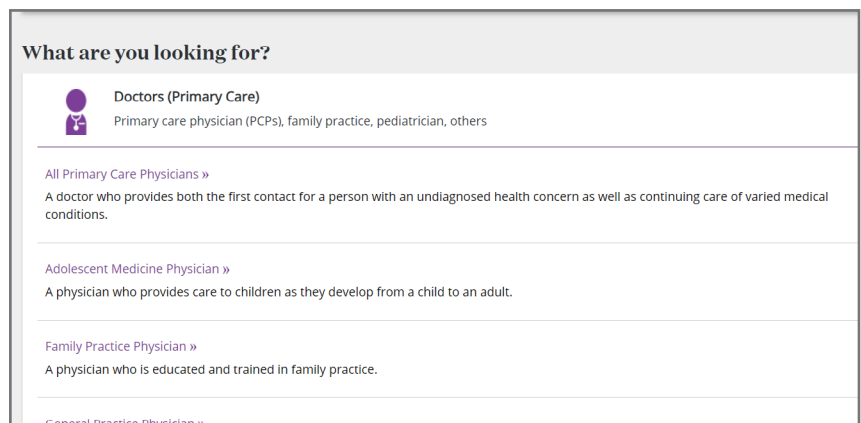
What are you looking for?

Doctors (Primary Care)
Primary care physician (PCPs), family practice, pediatrician, others

All Primary Care Physicians »
A doctor who provides both the first contact for a person with an undiagnosed health concern as well as continuing care of varied medical conditions.

Adolescent Medicine Physician »
A physician who provides care to children as they develop from a child to an adult.

Family Practice Physician »
A physician who is educated and trained in family practice.

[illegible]